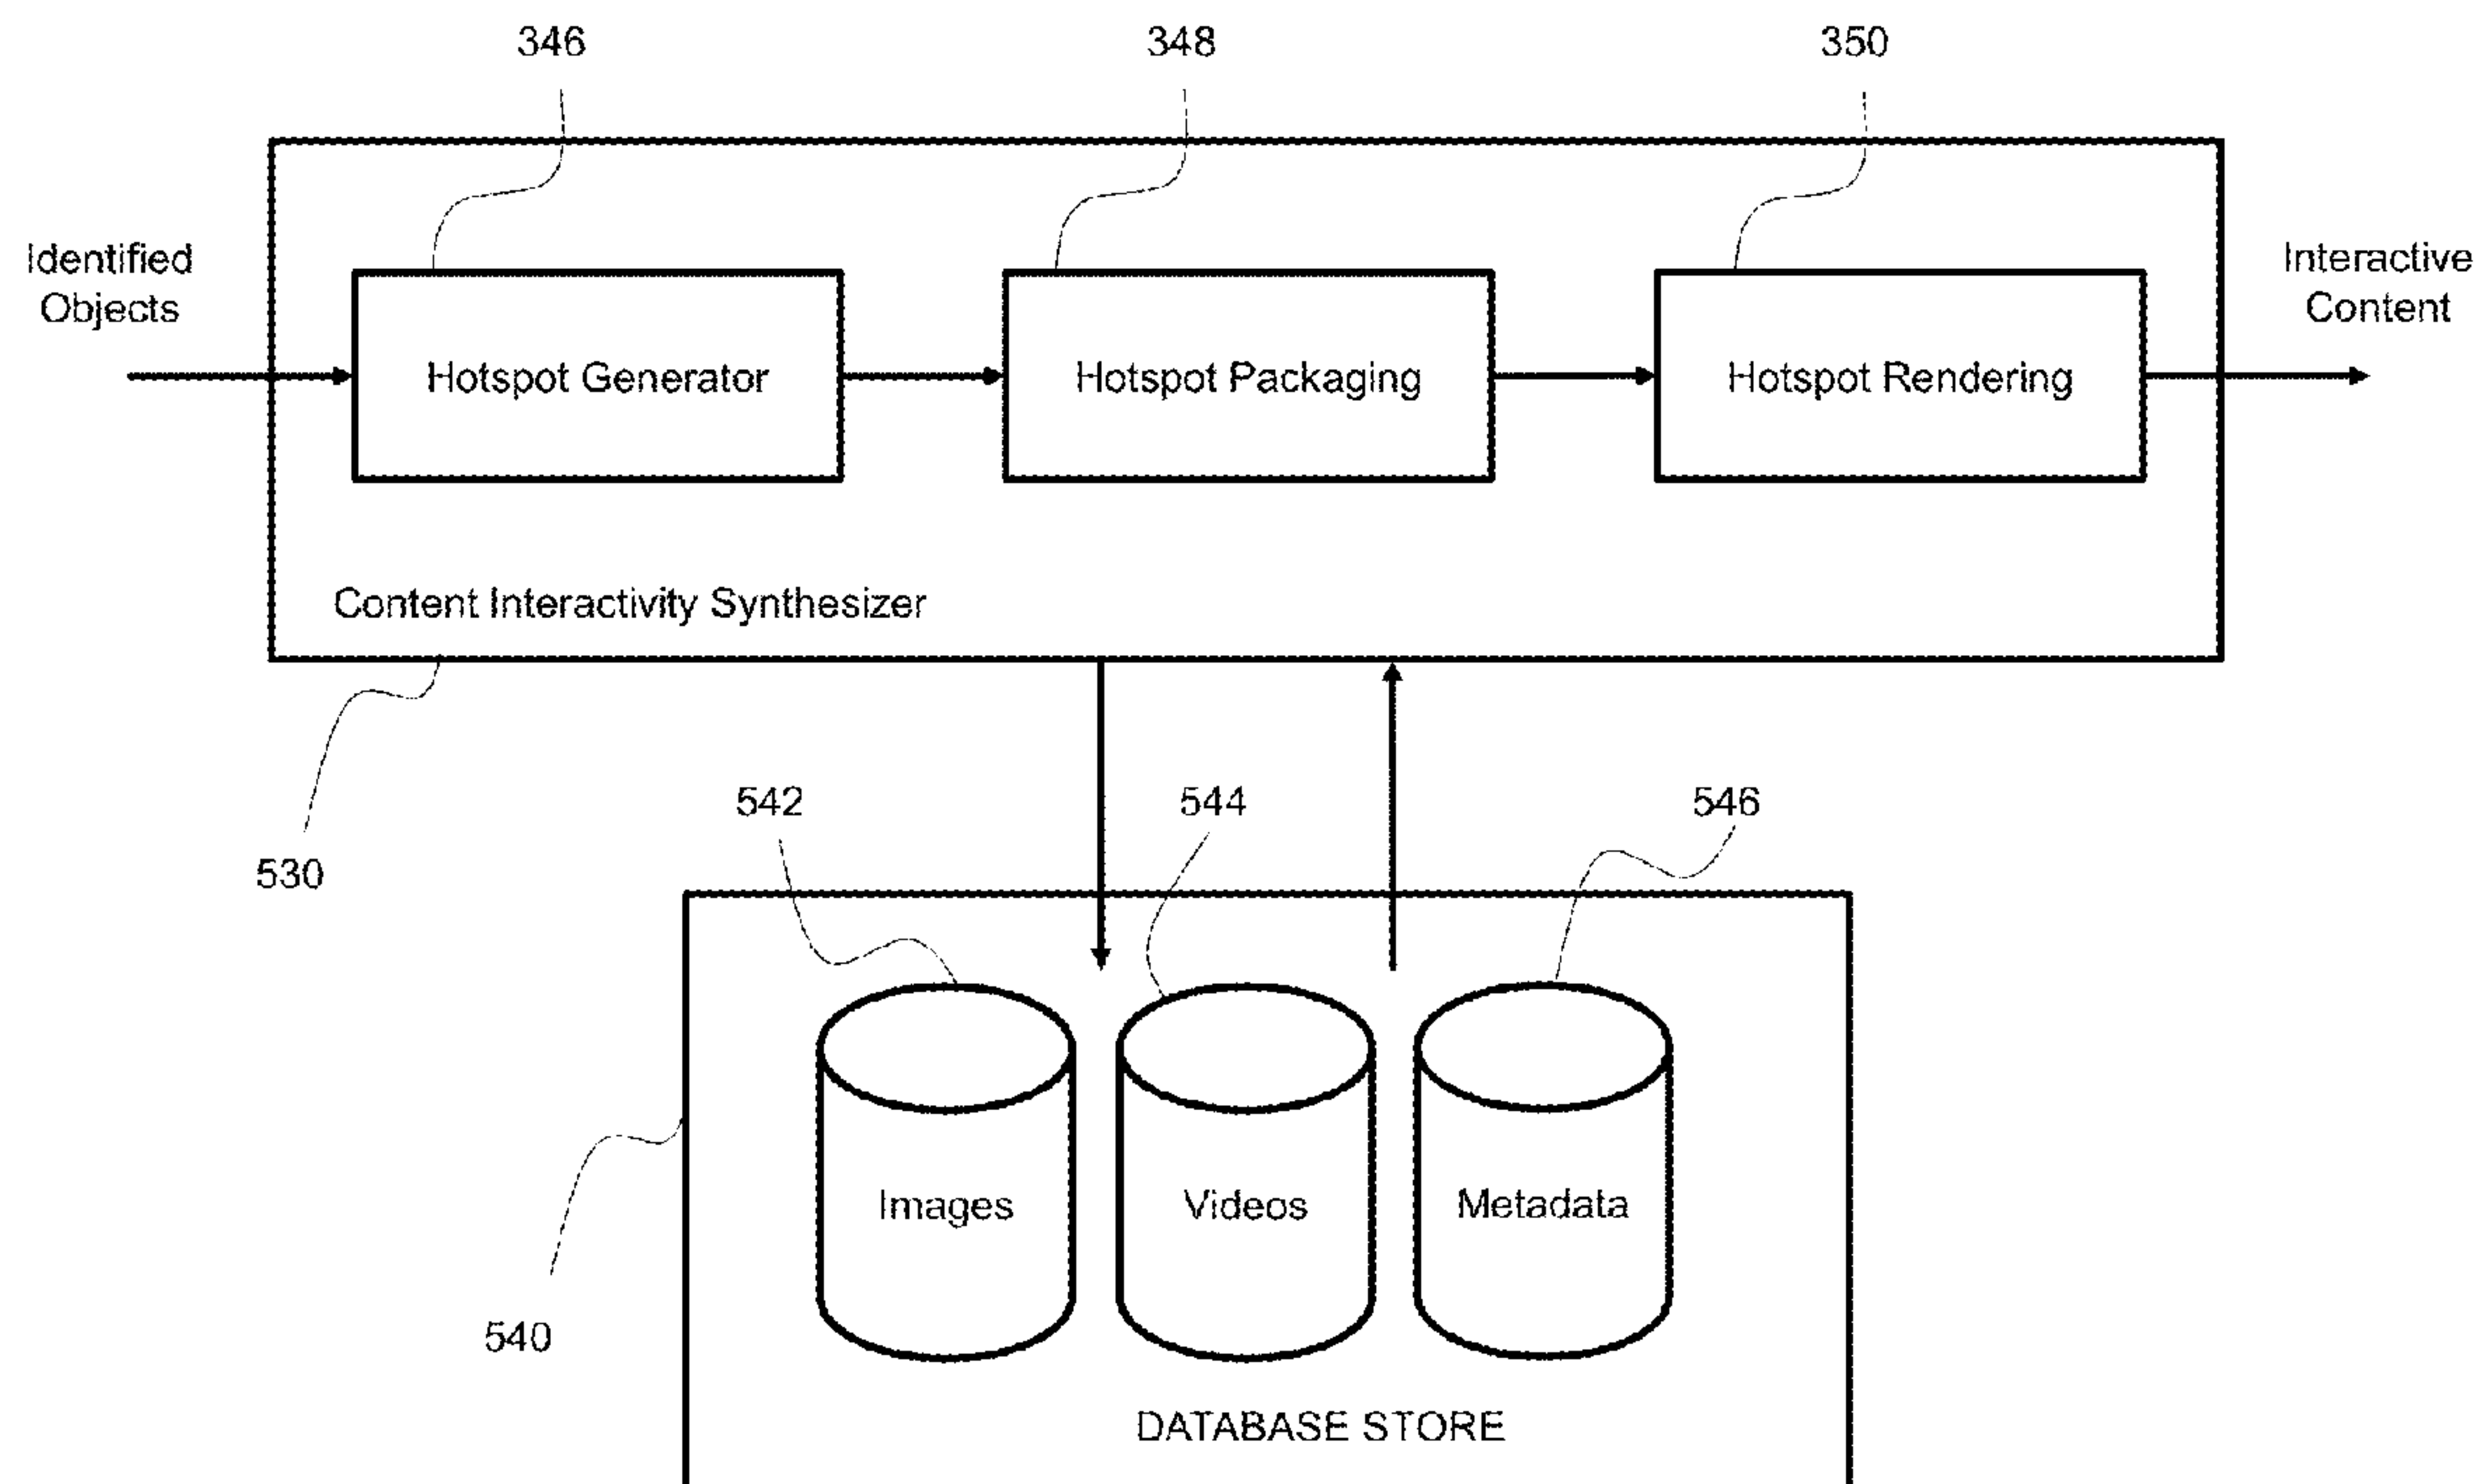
346

348

350

Identified Objects

Hotspot Generator

Hotspot Packaging

Hotspot Rendering

Interactive Content

Content Interactivity Synthesizer

530

542

544

546

Images

Videos

Metadata

540

DATABASE STORE